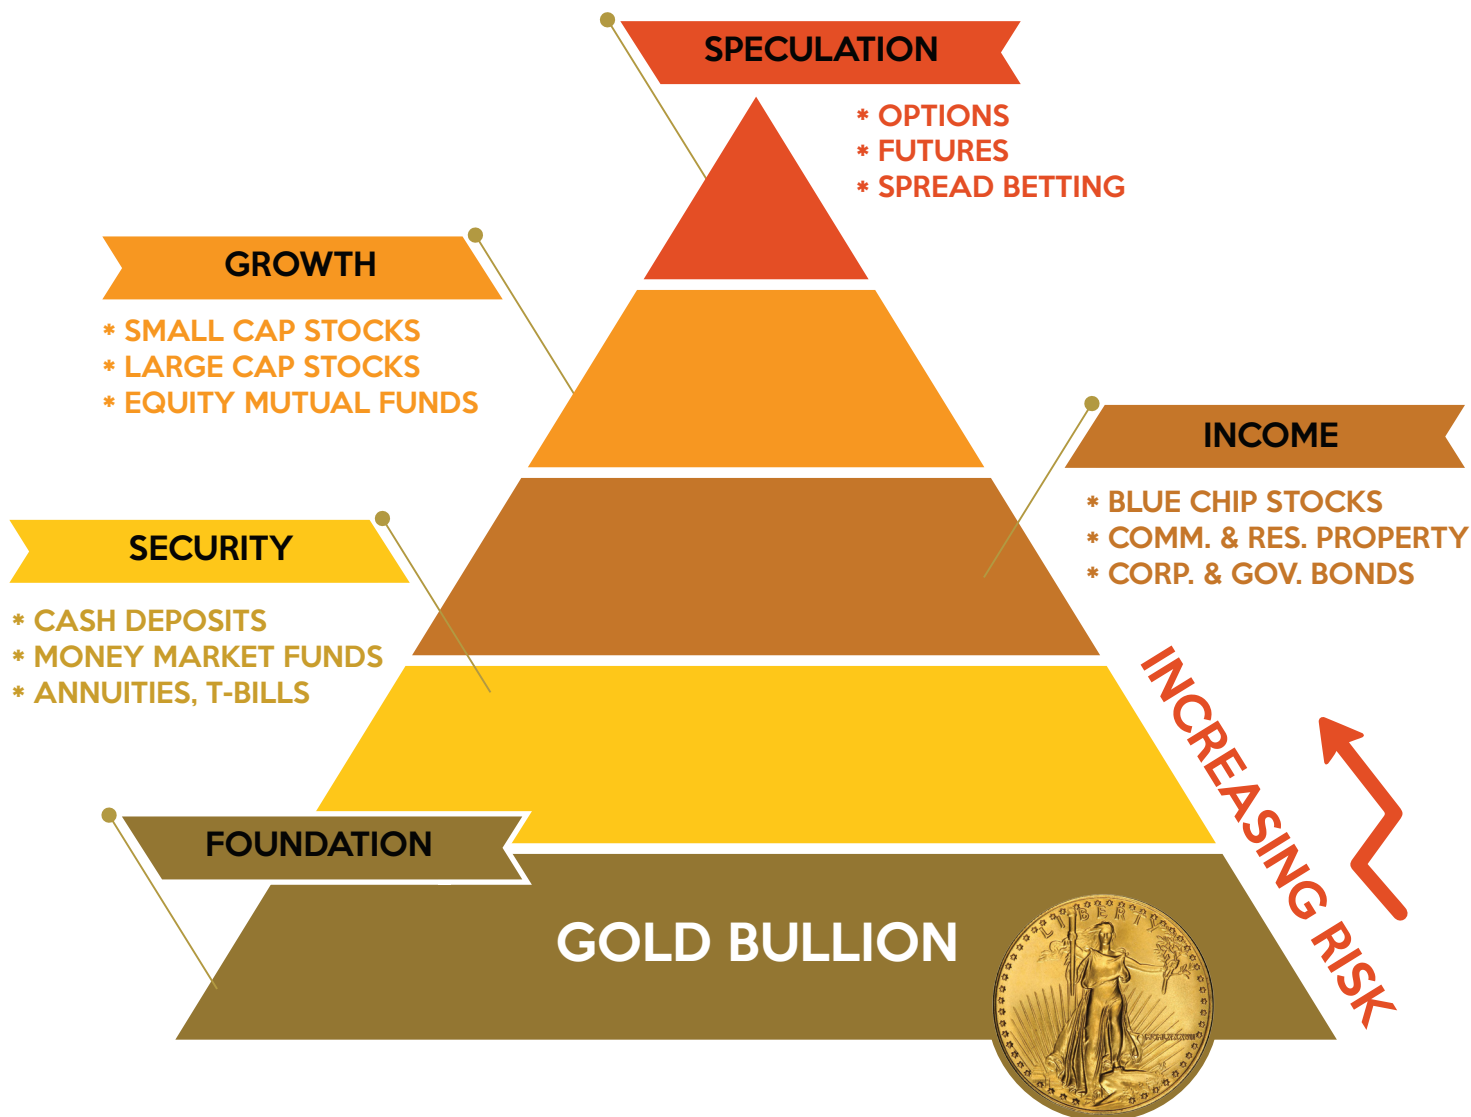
SPECULATION

* OPTIONS
* FUTURES
* SPREAD BETTING

GROWTH

* SMALL CAP STOCKS
* LARGE CAP STOCKS
* EQUITY MUTUAL FUNDS

INCOME

* BLUE CHIP STOCKS
* COMM. & RES. PROPERTY
* CORP. & GOV. BONDS

SECURITY

* CASH DEPOSITS
* MONEY MARKET FUNDS
* ANNUITIES, T-BILLS

INCREASING RISK

FOUNDATION

GOLD BULLION

LIBERTY